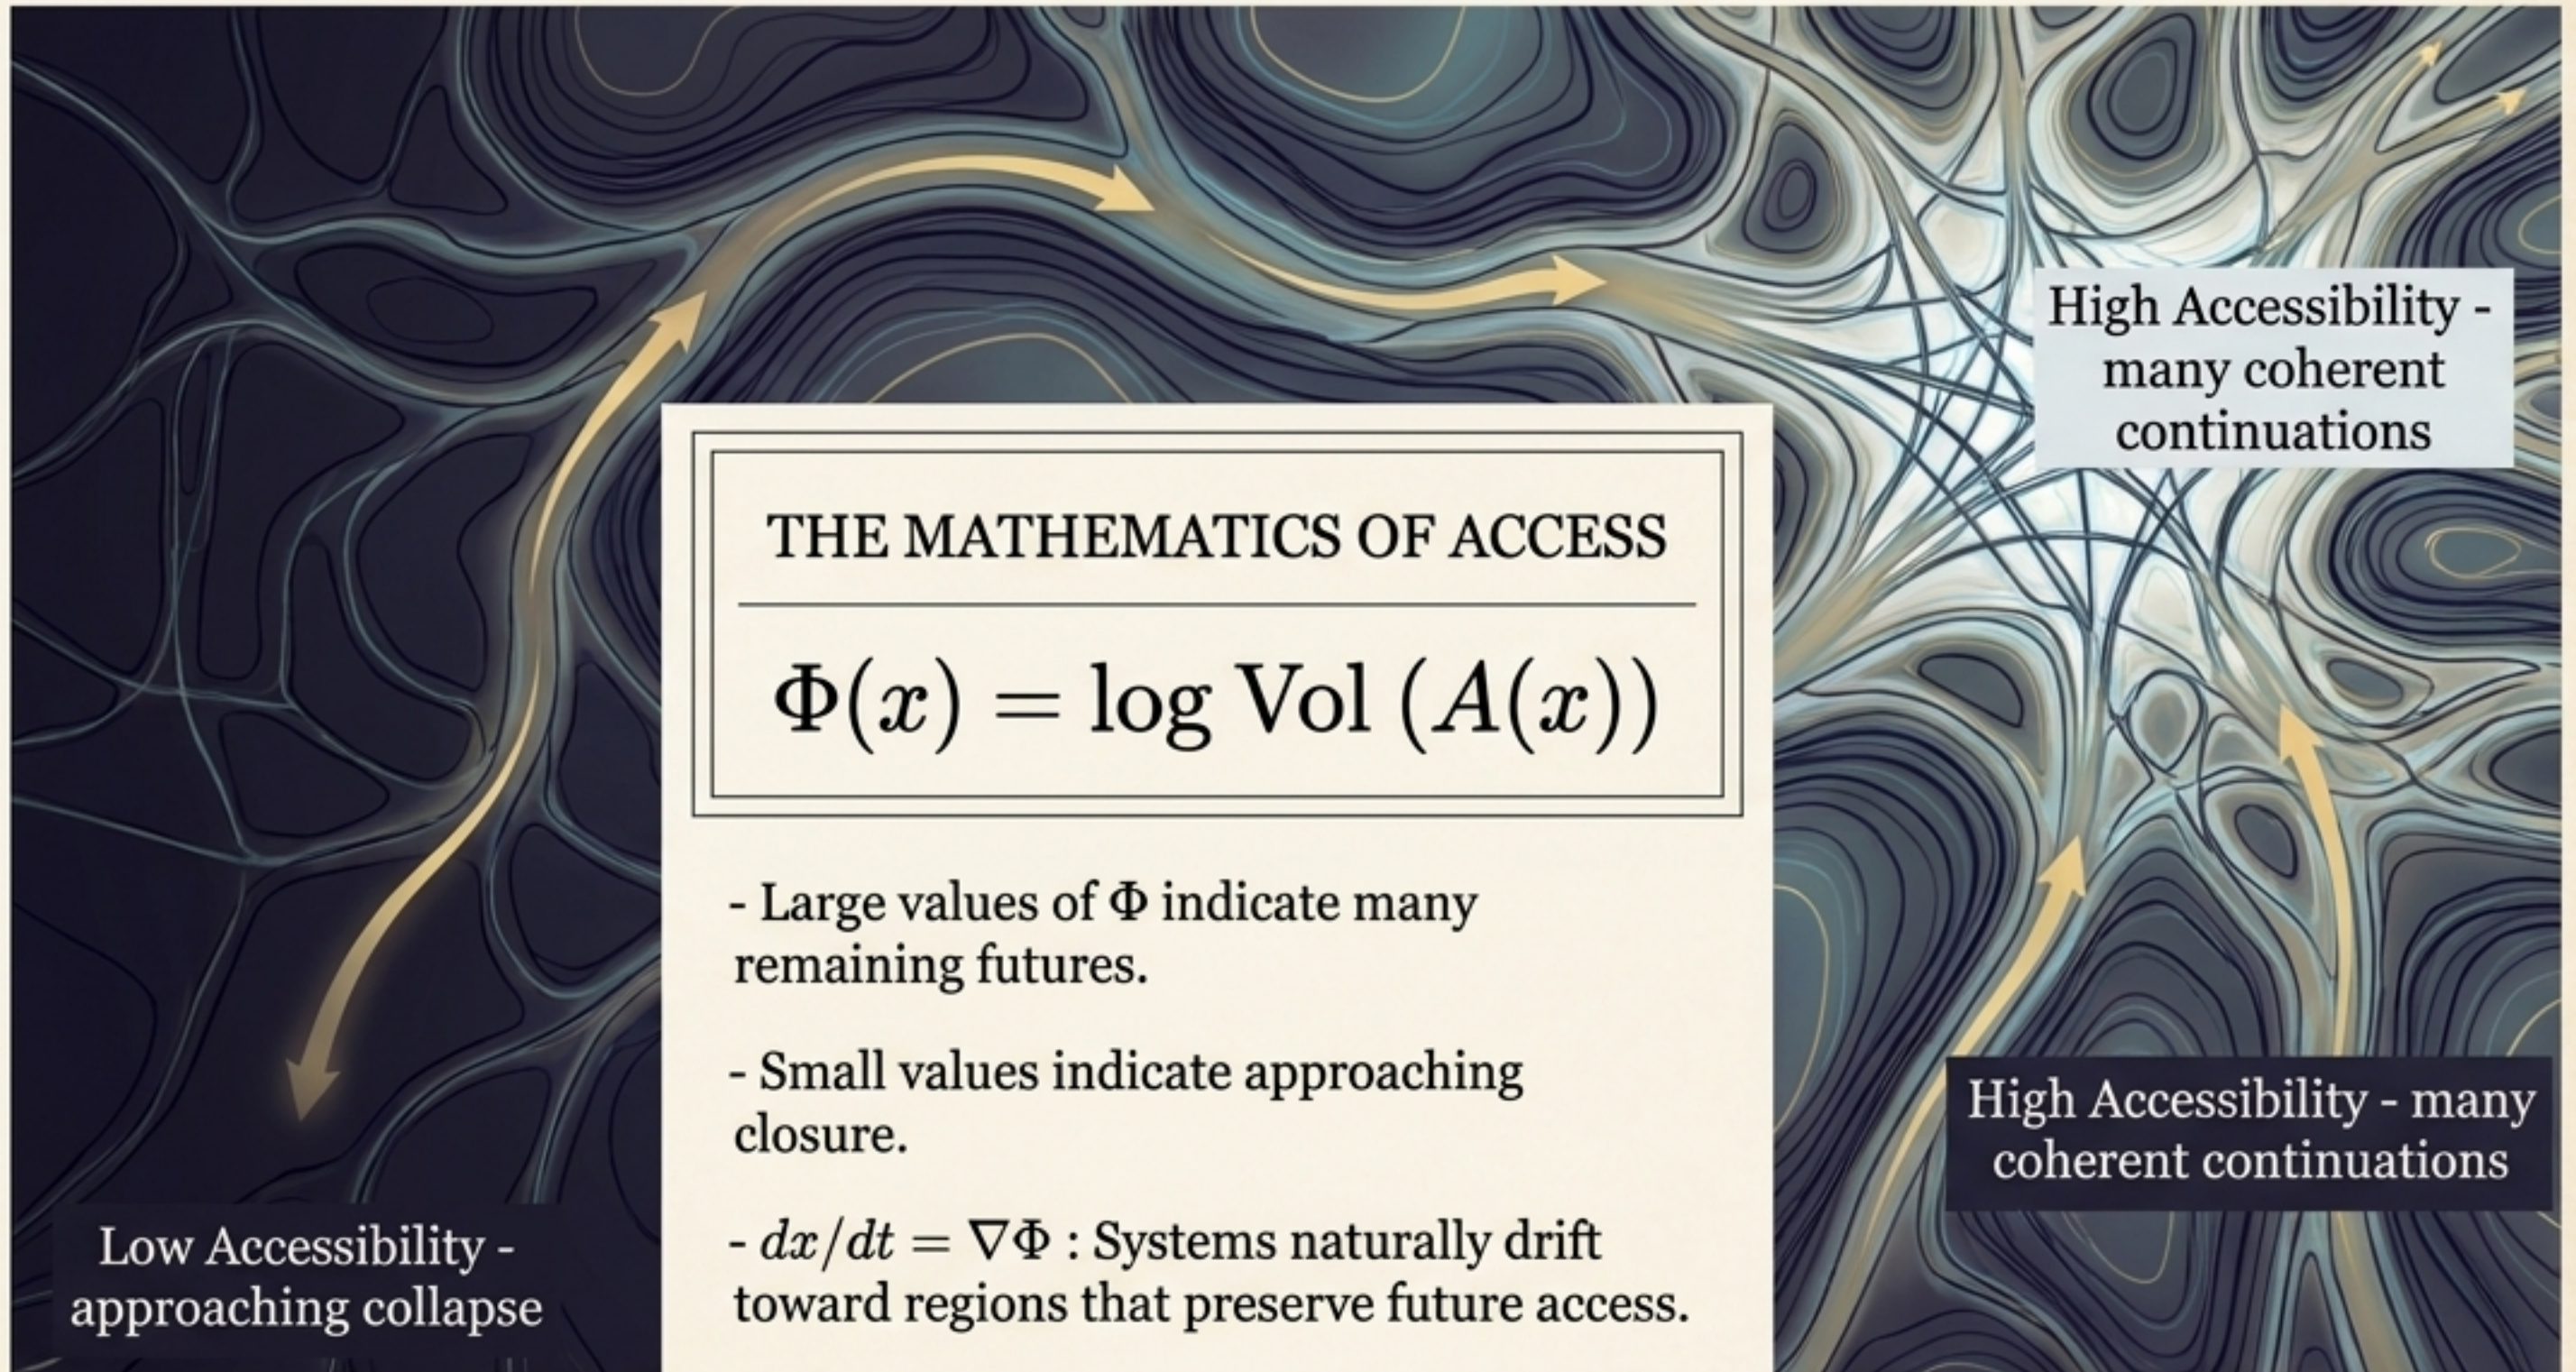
High Accessibility - many coherent continuations

THE MATHEMATICS OF ACCESS

$\Phi(x) = \log \text{Vol}\,(A(x))$

- Large values of $\Phi$ indicate many remaining futures.

- Small values indicate approaching closure.

- $dx/dt = \nabla\Phi$ : Systems naturally drift toward regions that preserve future access.

High Accessibility - many coherent continuations

Low Accessibility - approaching collapse